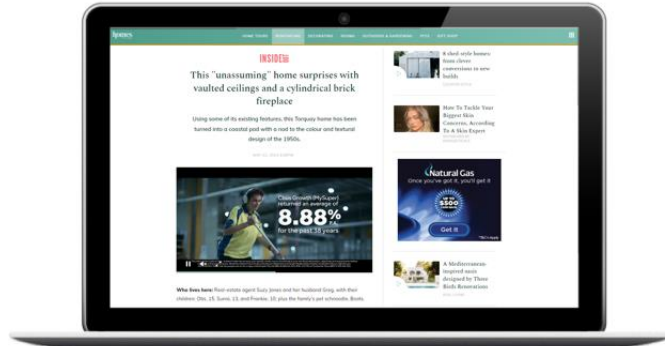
homes

HOME TOURS | RENOVATING | DECORATING | ROOMS | OUTDOORS & GARDENING | DIYS | GIFT SHOP

INSIDE

This "unassuming" home surprises with vaulted ceilings and a cylindrical brick fireplace

Using some of its existing features, this Torquay home has been turned into a coastal pad with a nod to the colour and textural design of the 1950s.

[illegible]

Class Growth (MySuper) returned an average of

8.88%

for the past 38 years.

Who lives here: Real estate agent Suzy Jones and her husband Greg, with their children, Otis, 15, Sunni, 13, and Frankie, 10, plus the family's pet schnoodle, Boots.

6 shed-style homes from clever conversions to new builds

How To Tackle Your Biggest Skin Concerns, According To A Skin Expert

Natural Gas
Once you've got it, you'll get it

$500

Get it

A Mediterranean-inspired oasis designed by Three Birds Renovations